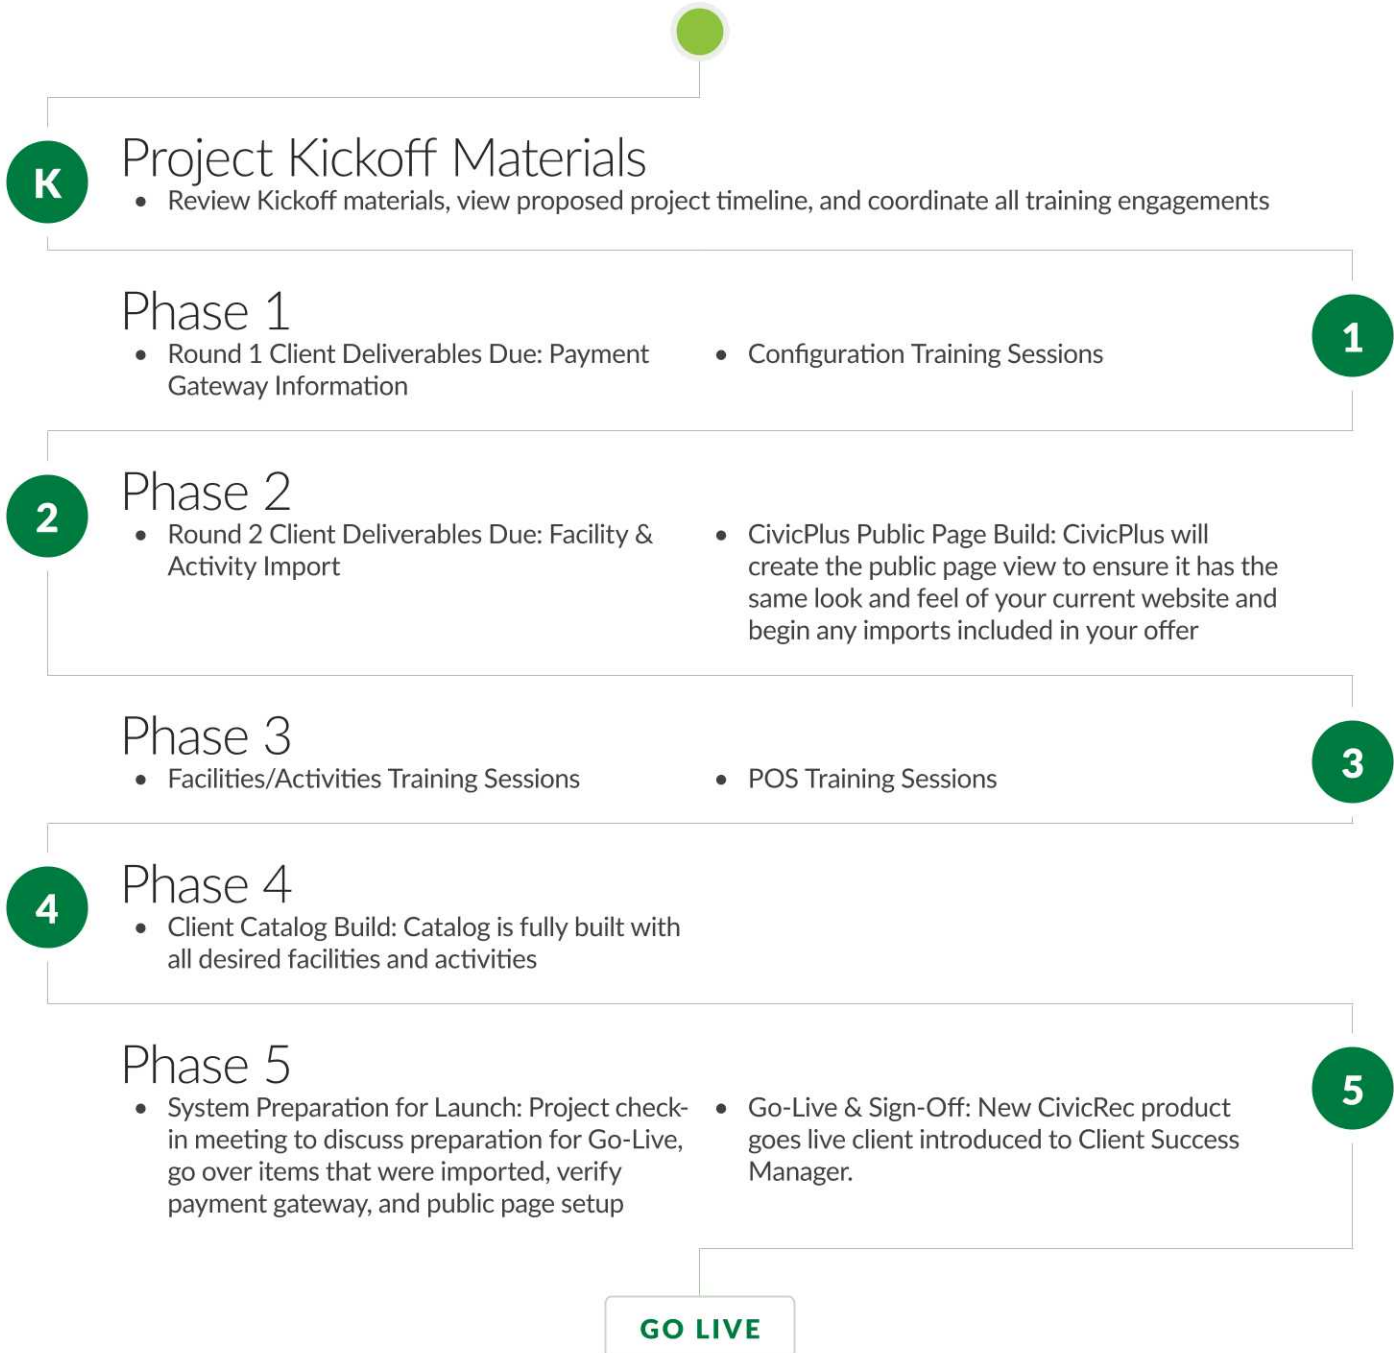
K

Project Kickoff Materials

- Review Kickoff materials, view proposed project timeline, and coordinate all training engagements

Phase 1

- Round 1 Client Deliverables Due: Payment Gateway Information
- Configuration Training Sessions

1

2

Phase 2

- Round 2 Client Deliverables Due: Facility & Activity Import
- CivicPlus Public Page Build: CivicPlus will create the public page view to ensure it has the same look and feel of your current website and begin any imports included in your offer

Phase 3

- Facilities/Activities Training Sessions
- POS Training Sessions

3

4

Phase 4

- Client Catalog Build: Catalog is fully built with all desired facilities and activities

Phase 5

- System Preparation for Launch: Project check-in meeting to discuss preparation for Go-Live, go over items that were imported, verify payment gateway, and public page setup
- Go-Live & Sign-Off: New CivicRec product goes live client introduced to Client Success Manager.

5

GO LIVE